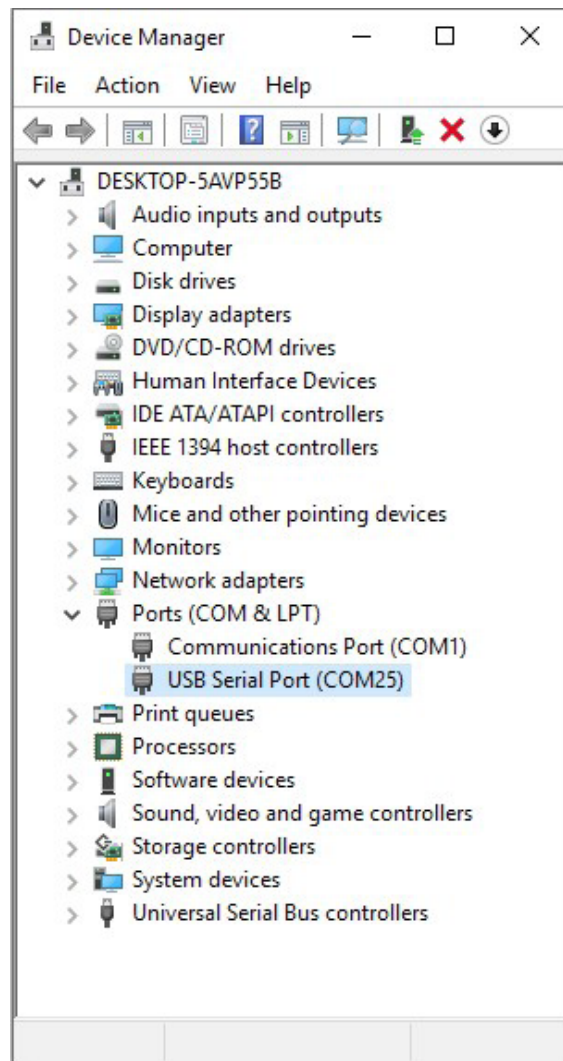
Device Manager

File Action View Help

DESKTOP-5AVP55B
Audio inputs and outputs
Computer
Disk drives
Display adapters
DVD/CD-ROM drives
Human Interface Devices
IDE ATA/ATAPI controllers
IEEE 1394 host controllers
Keyboards
Mice and other pointing devices
Monitors
Network adapters
Ports (COM & LPT)
Communications Port (COM1)
USB Serial Port (COM25)
Print queues
Processors
Software devices
Sound, video and game controllers
Storage controllers
System devices
Universal Serial Bus controllers